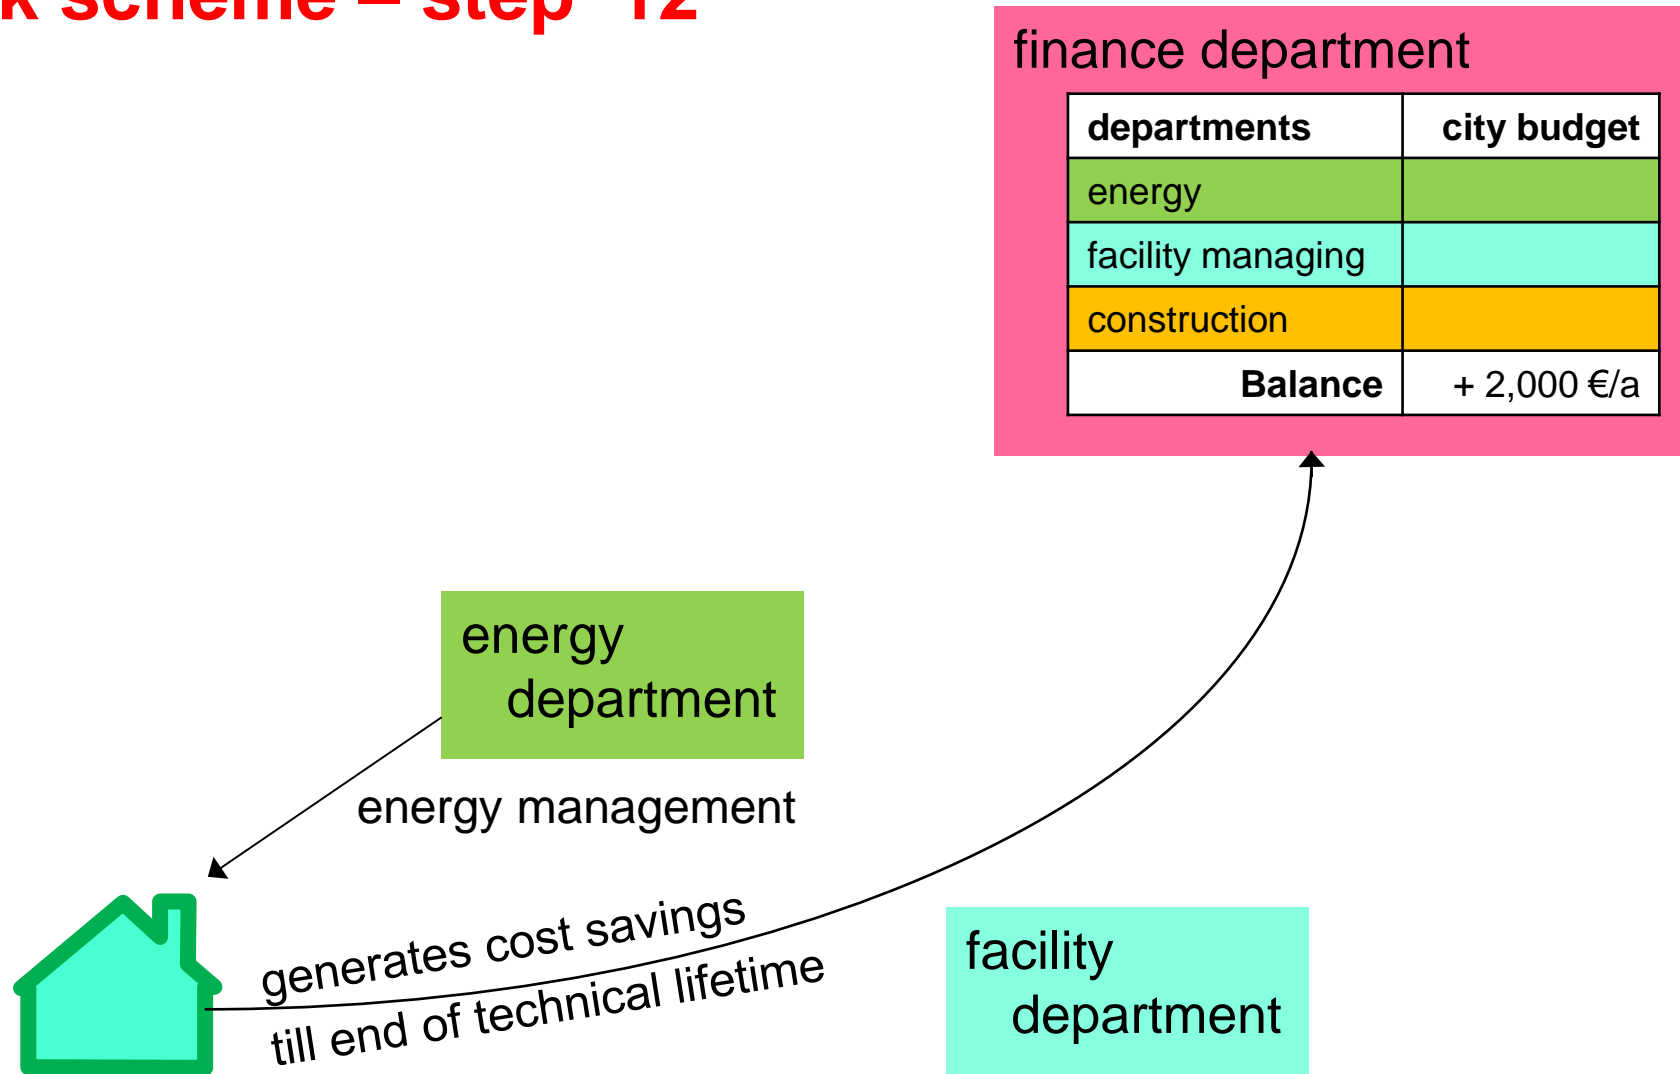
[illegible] scheme – step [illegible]12

finance department

| departments | city budget |
|---|---|
| energy | |
| facility managing | |
| construction | |
| Balance | + 2,000 €/a |

energy department

energy management

generates cost savings till end of technical lifetime

facility department